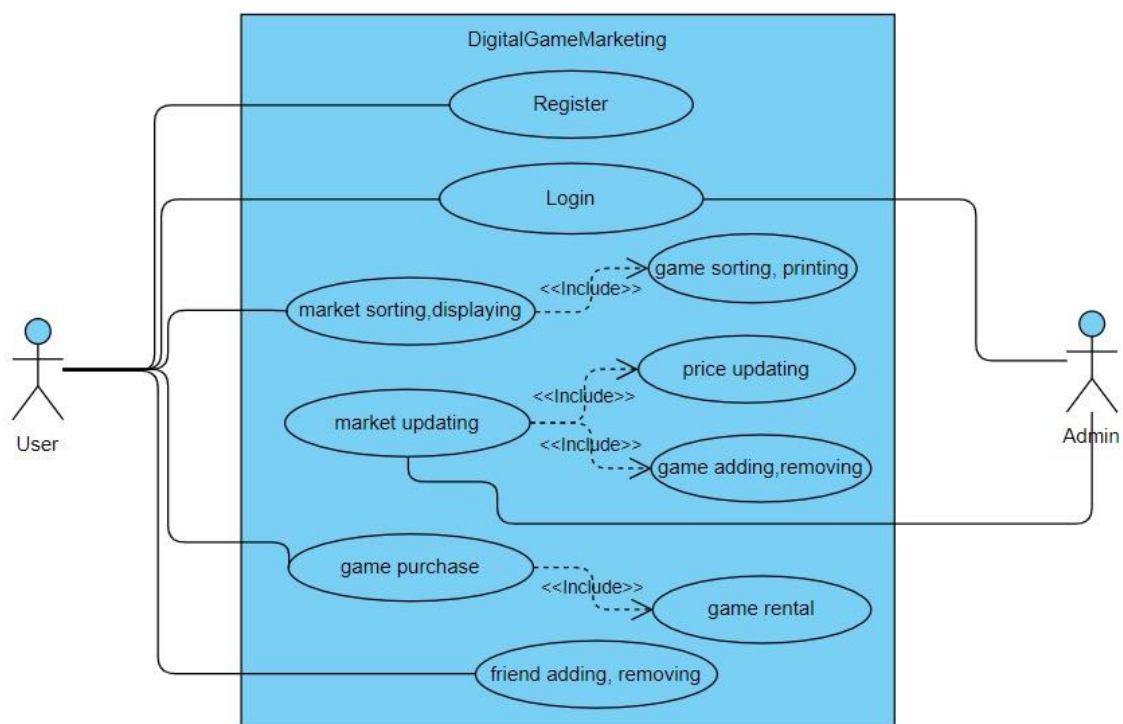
DigitalGameMarketing

Register

Login

game sorting, printing

<<Include>>

market sorting,displaying

User

price updating

<<Include>>

market updating

<<Include>>

game adding,removing

Admin

game purchase

<<Include>>

game rental

friend adding, removing